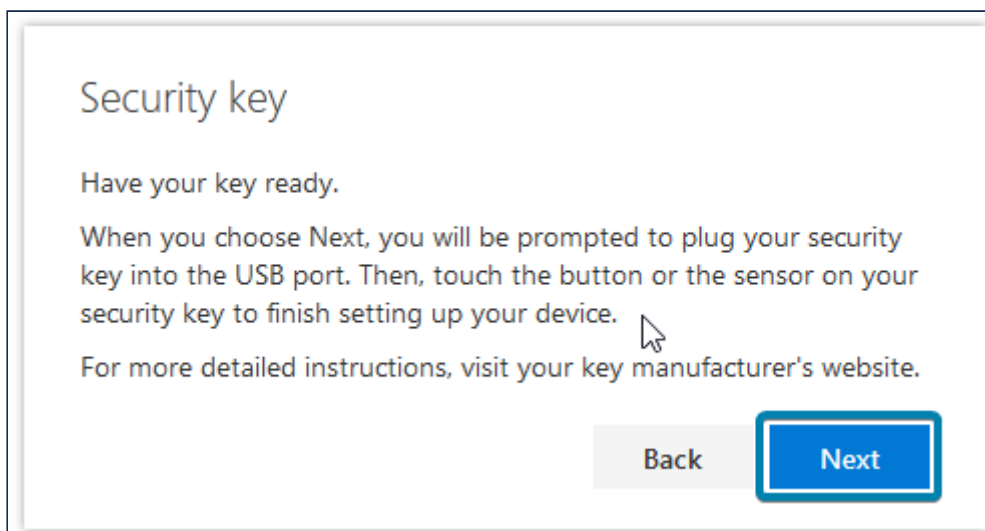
Security key

Have your key ready.

When you choose Next, you will be prompted to plug your security key into the USB port. Then, touch the button or the sensor on your security key to finish setting up your device.

For more detailed instructions, visit your key manufacturer's website.

Back

Next